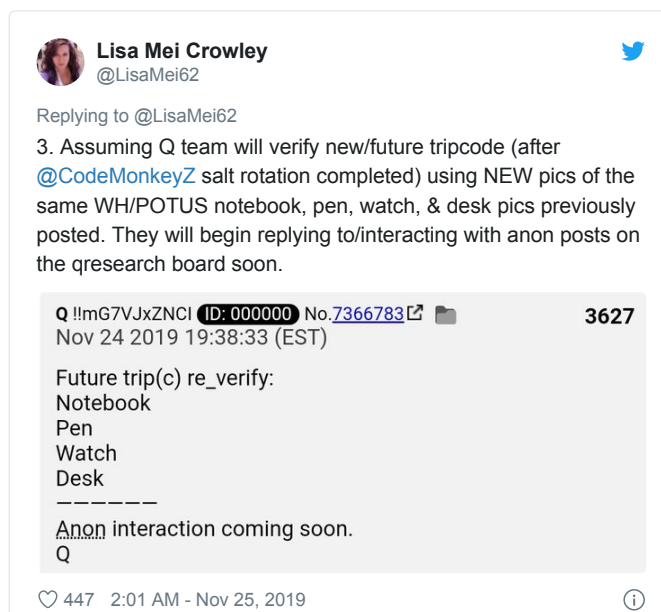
Lisa Mei Crowley
@LisaMei62

Replying to @LisaMei62

3. Assuming Q team will verify new/future tripcode (after @CodeMonkeyZ salt rotation completed) using NEW pics of the same WH/POTUS notebook, pen, watch, & desk pics previously posted. They will begin replying to/interacting with anon posts on the qresearch board soon.

Q !!mG7VJxZNCI ID: 000000 No.7366783 3627
Nov 24 2019 19:38:33 (EST)

Future trip(c) re_verify:
Notebook
Pen
Watch
Desk
——————
Anon interaction coming soon.
Q

447 2:01 AM - Nov 25, 2019